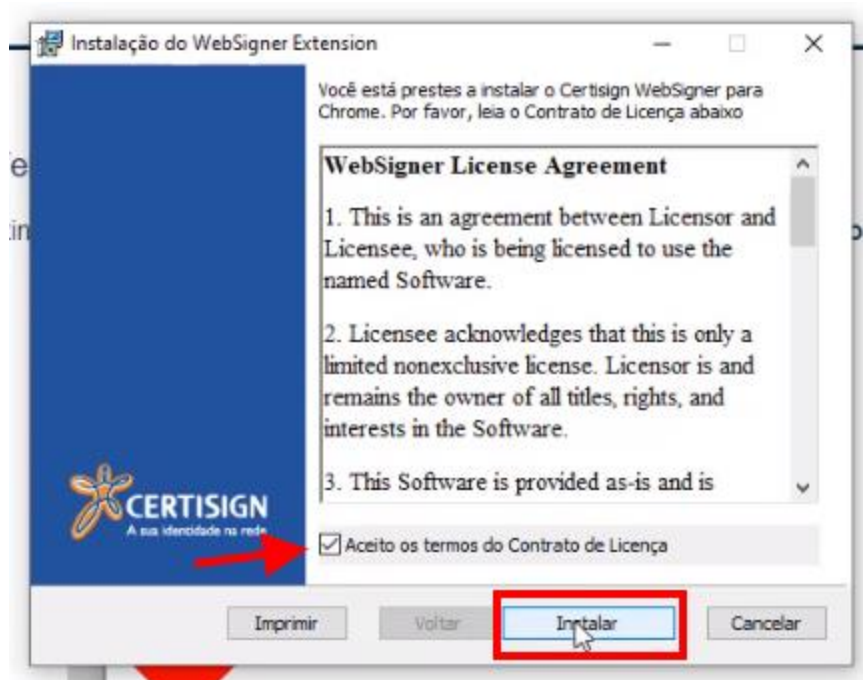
Instalação do WebSigner Extension

Você está prestes a instalar o Certisign WebSigner para Chrome. Por favor, leia o Contrato de Licença abaixo

WebSigner License Agreement

1. This is an agreement between Licensor and Licensee, who is being licensed to use the named Software.

2. Licensee acknowledges that this is only a limited nonexclusive license. Licensor is and remains the owner of all titles, rights, and interests in the Software.

3. This Software is provided as-is and is

CERTISIGN
A sua identidade na rede

Aceito os termos do Contrato de Licença

Imprimir Voltar Instalar Cancelar